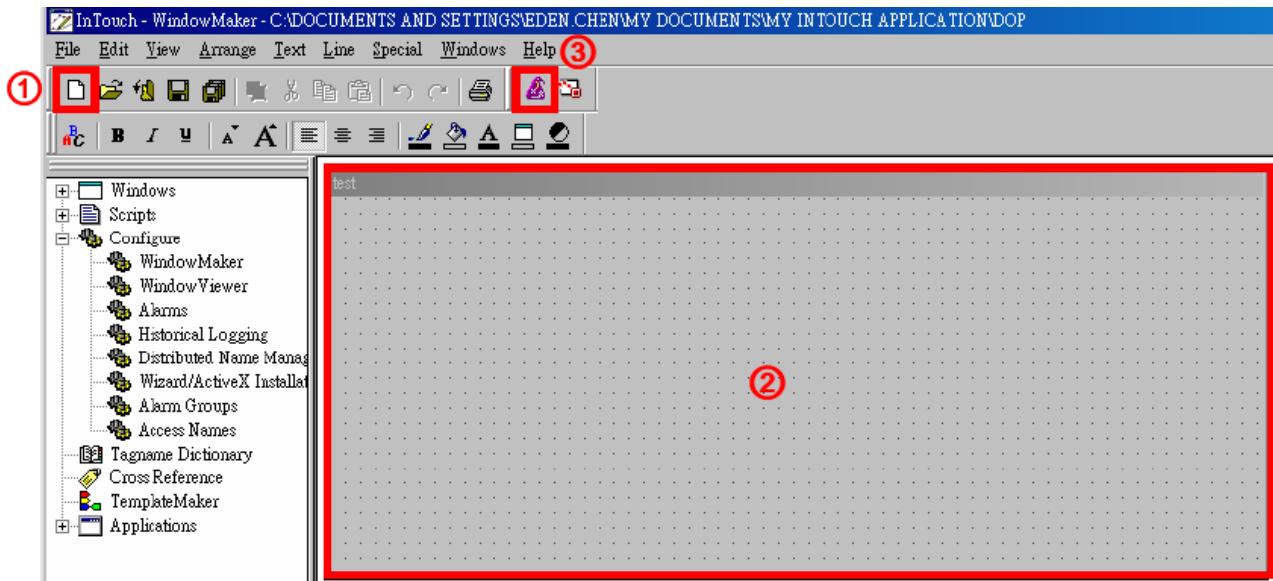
InTouch - WindowMaker - C:\DOCUMENTS AND SETTINGS\EDEN.CHEN\MY DOCUMENTS\MY INTOUCH APPLICATION\DOP

File Edit View Arrange Text Line Special Windows Help ③

①

Windows
Scripts
Configure
WindowMaker
WindowViewer
Alarms
Historical Logging
Distributed Name Manag
Wizard/ActiveX Installat
Alarm Groups
Access Names
Tagname Dictionary
Cross Reference
TemplateMaker
Applications

test

②